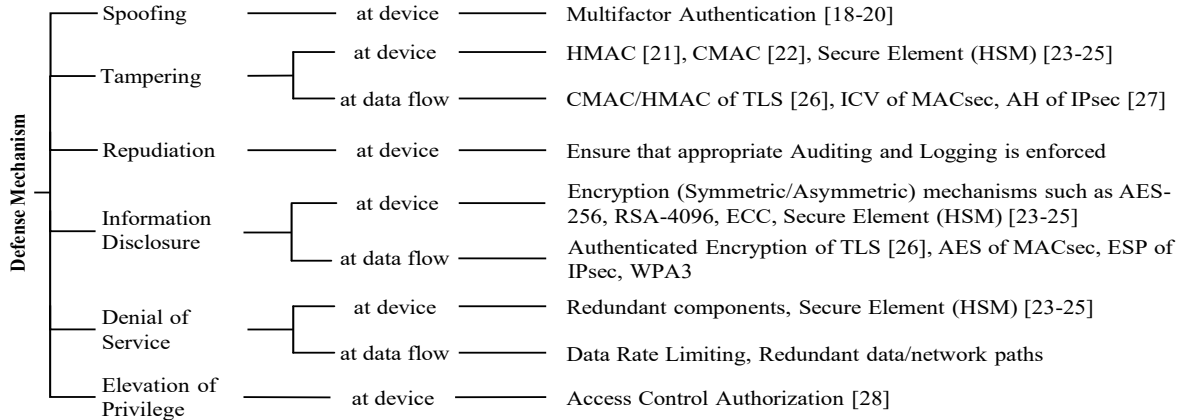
Defense Mechanism

Spoofing — at device — Multifactor Authentication [18-20]

Tampering — at device — HMAC [21], CMAC [22], Secure Element (HSM) [23-25]

at data flow — CMAC/HMAC of TLS [26], ICV of MACsec, AH of IPsec [27]

Repudiation — at device — Ensure that appropriate Auditing and Logging is enforced

Information Disclosure — at device — Encryption (Symmetric/Asymmetric) mechanisms such as AES-256, RSA-4096, ECC, Secure Element (HSM) [23-25]

at data flow — Authenticated Encryption of TLS [26], AES of MACsec, ESP of IPsec, WPA3

Denial of Service — at device — Redundant components, Secure Element (HSM) [23-25]

at data flow — Data Rate Limiting, Redundant data/network paths

Elevation of Privilege — at device — Access Control Authorization [28]